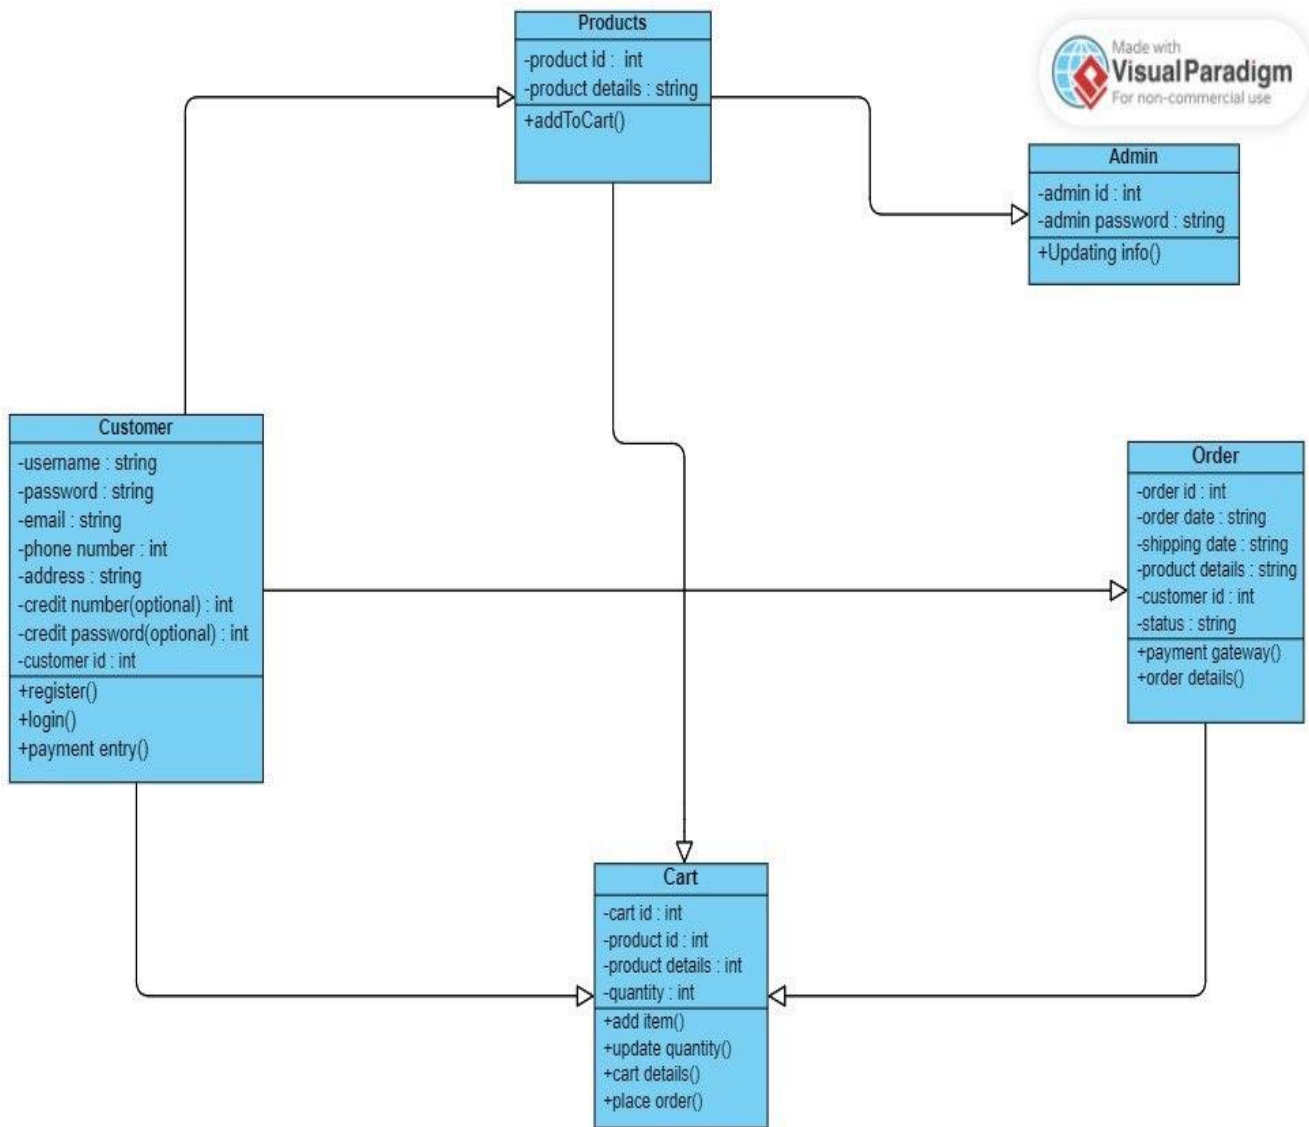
Products
-product id : int
-product details : string
+addToCart()

Made with
Visual Paradigm
For non-commercial use

Admin
-admin id : int
-admin password : string
+Updating info()

Customer
-username : string
-password : string
-email : string
-phone number : int
-address : string
-credit number(optional) : int
-credit password(optional) : int
-customer id : int
+register()
+login()
+payment entry()

Order
-order id : int
-order date : string
-shipping date : string
-product details : string
-customer id : int
-status : string
+payment gateway()
+order details()

Cart
-cart id : int
-product id : int
-product details : int
-quantity : int
+add item()
+update quantity()
+cart details()
+place order()